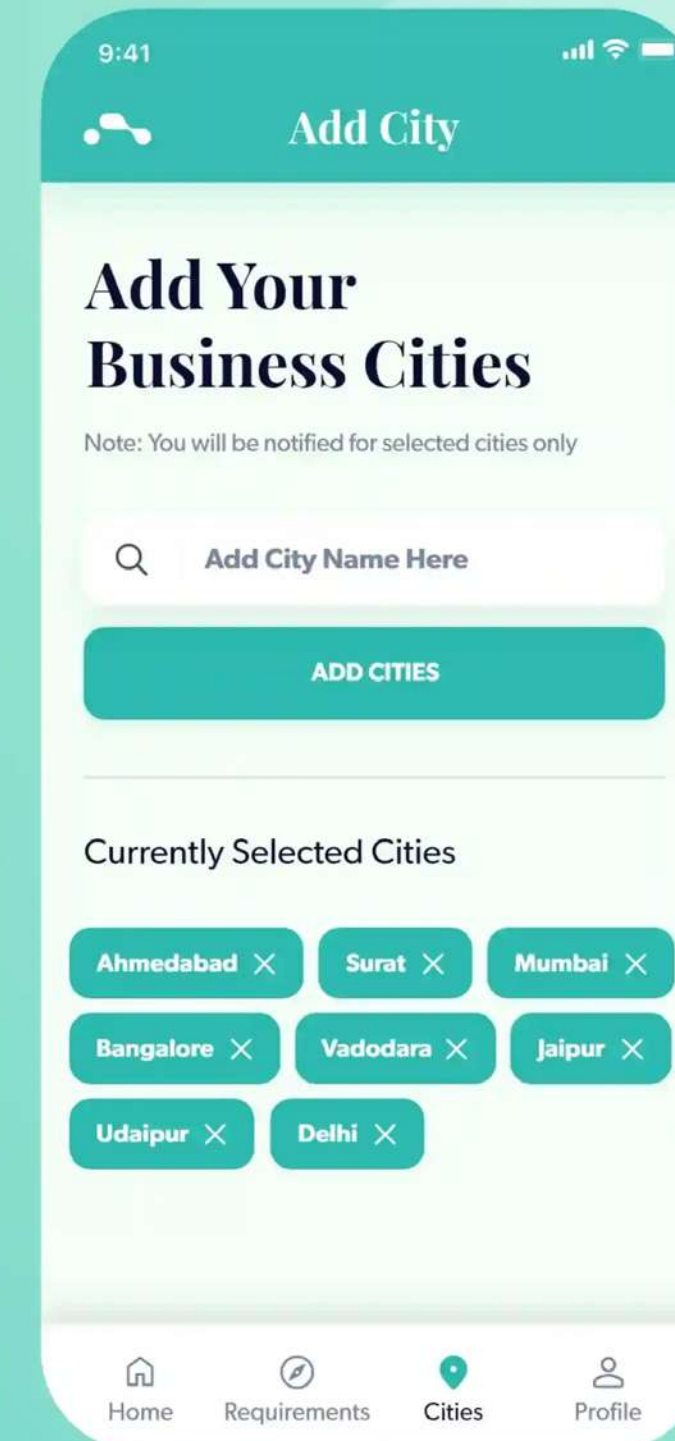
9:41

Add City

Add Your Business Cities

Note: You will be notified for selected cities only

Add City Name Here

ADD CITIES

Currently Selected Cities

Ahmedabad ✕
Surat ✕
Mumbai ✕
Bangalore ✕
Vadodara ✕
Jaipur ✕
Udaipur ✕
Delhi ✕

Home
Requirements
Cities
Profile